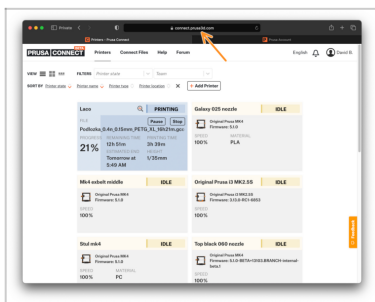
Private

connect.prusa3d.com

Printers - Prusa Connect

Prusa Account

PRUSA CONNECT BETA

Printers

Connect Files

Help

Forum

English

David B.

VIEW

FILTERS

Printer state

Team

SORT BY

Printer state

Printer name

Printer type

Printer location

+ Add Printer

Laos

PRINTING

FILE

Pause

Stop

Podložka_0.4n_0.15mm_PETG_XL_16h21m.gcode

PROGRESS

21%

REMAINING TIME

12h 51m

PRINTING TIME

3h 39m

ESTIMATED END

Tomorrow at 5:49 AM

HEIGHT

1/35mm

Galaxy 025 nozzle

IDLE

Original Prusa MK4

Firmware: 5.1.0

SPEED

100%

MATERIAL

PLA

Mk4 exbelt middle

IDLE

Original Prusa MK4

Firmware: 5.1.0

SPEED

100%

Original Prusa i3 MK2.5S

IDLE

Original Prusa i3 MK2.5S

Firmware: 3.13.0-RC1-6853

SPEED

100%

Stul mk4

IDLE

Original Prusa MK4

Firmware: 5.1.0

SPEED

100%

MATERIAL

PC

Top black 060 nozzle

IDLE

Original Prusa MK4

Firmware: 5.1.0-BETA+12053.BRANCH-internal-beta.1

SPEED

100%

Feedback